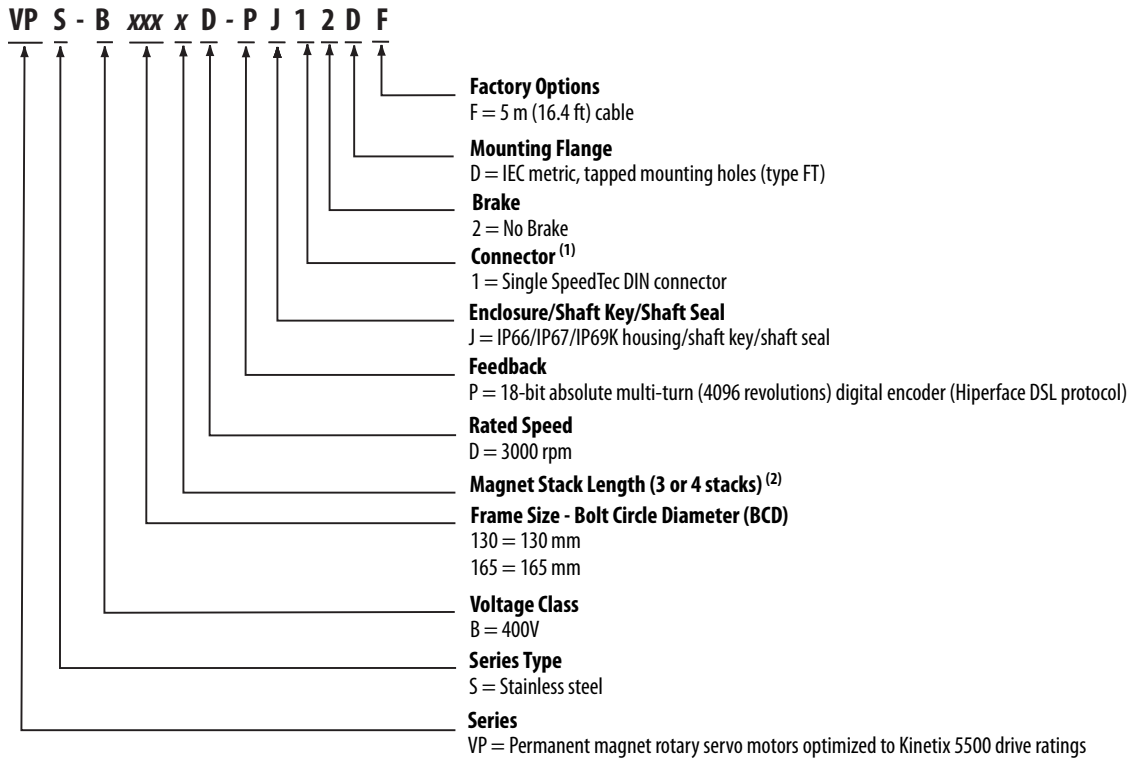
VP S - B *xxx* *x* D - P J 1 2 D F

**Factory Options**
F = 5 m (16.4 ft) cable

**Mounting Flange**
D = IEC metric, tapped mounting holes (type FT)

**Brake**
2 = No Brake

**Connector $^{(1)}$**
1 = Single SpeedTec DIN connector

**Enclosure/Shaft Key/Shaft Seal**
J = IP66/IP67/IP69K housing/shaft key/shaft seal

**Feedback**
P = 18-bit absolute multi-turn (4096 revolutions) digital encoder (Hiperface DSL protocol)

**Rated Speed**
D = 3000 rpm

**Magnet Stack Length (3 or 4 stacks) $^{(2)}$**

**Frame Size - Bolt Circle Diameter (BCD)**
130 = 130 mm
165 = 165 mm

**Voltage Class**
B = 400V

**Series Type**
S = Stainless steel

**Series**
VP = Permanent magnet rotary servo motors optimized to Kinetix 5500 drive ratings